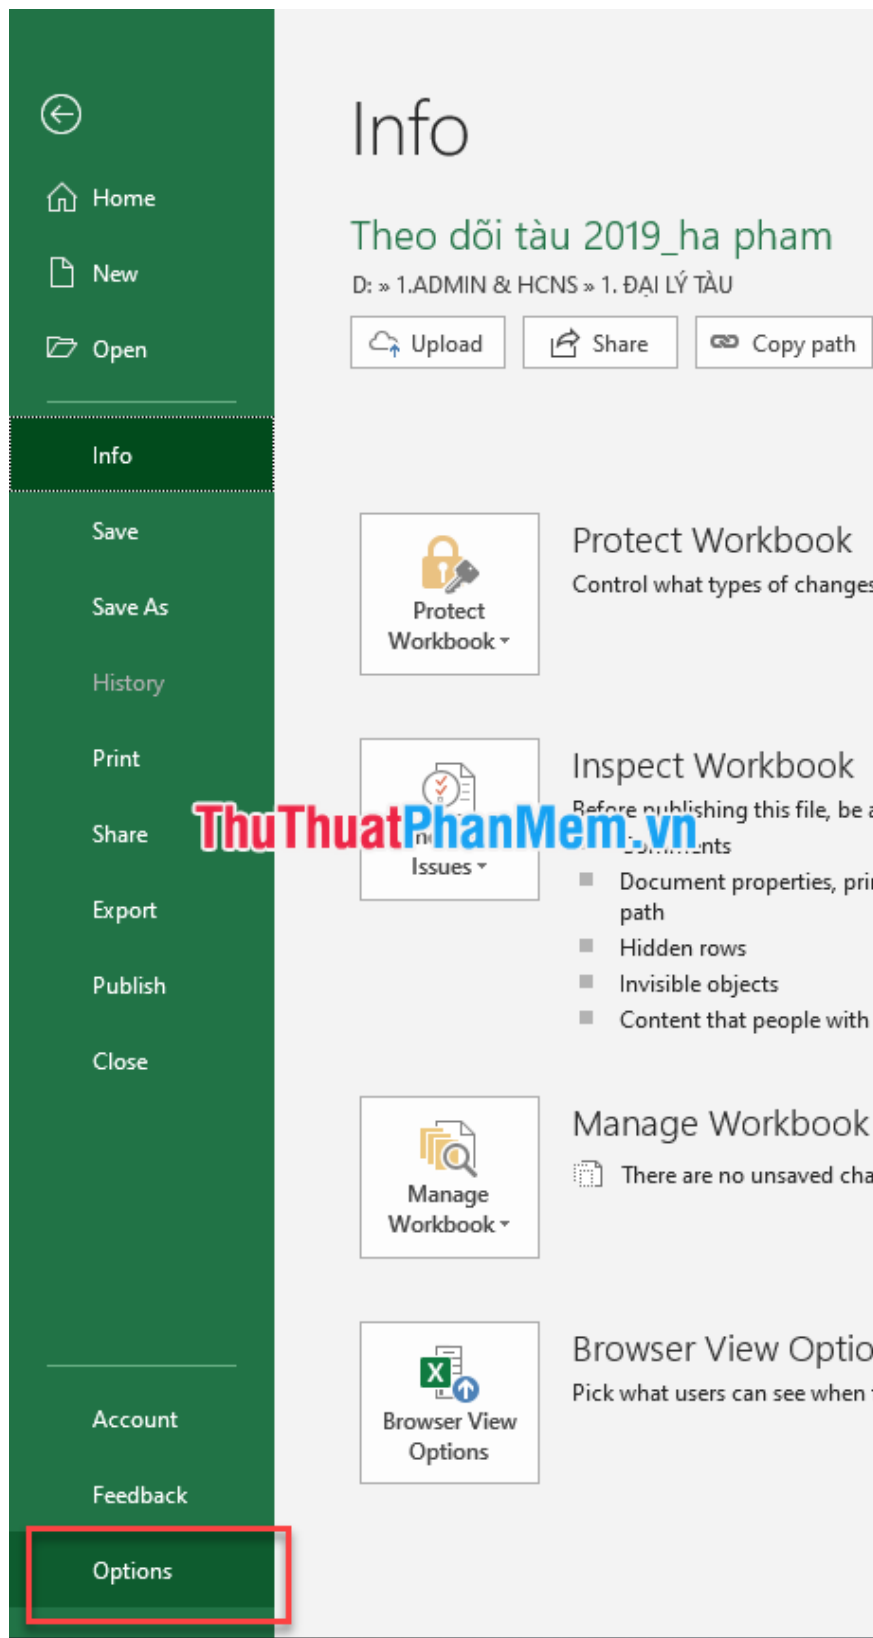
Home

New

Open

Info

Save

Save As

History

Print

Share

Export

Publish

Close

Account

Feedback

Options

Info

Theo dõi tàu 2019_ha pham

D: » 1.ADMIN & HCNS » 1. ĐẠI LÝ TÀU

Upload Share Copy path

Protect Workbook

Protect Workbook

Control what types of changes

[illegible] Issues

Inspect Workbook

Before publishing this file, be a

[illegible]nts

Document properties, pri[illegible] path

Hidden rows

Invisible objects

Content that people with

Manage Workbook

Manage Workbook

There are no unsaved cha

Browser View Options

Browser View Optio

Pick what users can see when

ThuThuatPhanMem.vn